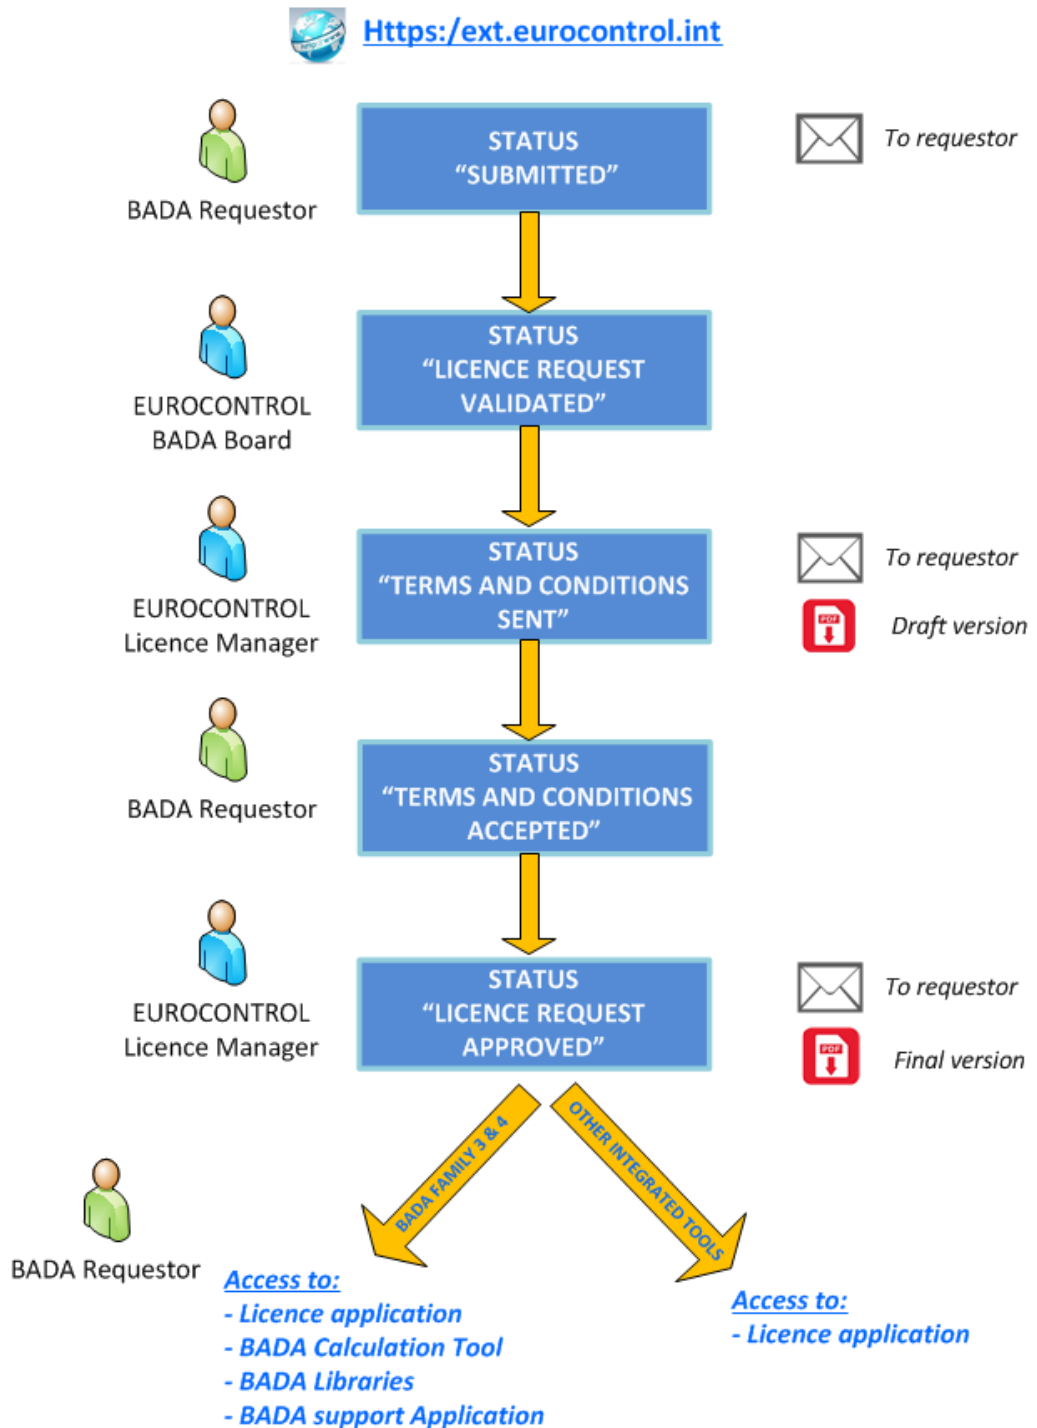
Https:/ext.eurocontrol.int

BADA Requestor

STATUS "SUBMITTED"

To requestor

EUROCONTROL BADA Board

STATUS "LICENCE REQUEST VALIDATED"

EUROCONTROL Licence Manager

STATUS "TERMS AND CONDITIONS SENT"

To requestor

PDF

Draft version

BADA Requestor

STATUS "TERMS AND CONDITIONS ACCEPTED"

EUROCONTROL Licence Manager

STATUS "LICENCE REQUEST APPROVED"

To requestor

PDF

Final version

BADA FAMILY 3 & 4

OTHER INTEGRATED TOOLS

BADA Requestor

Access to:
- Licence application
- BADA Calculation Tool
- BADA Libraries
- BADA support Application

Access to:
- Licence application